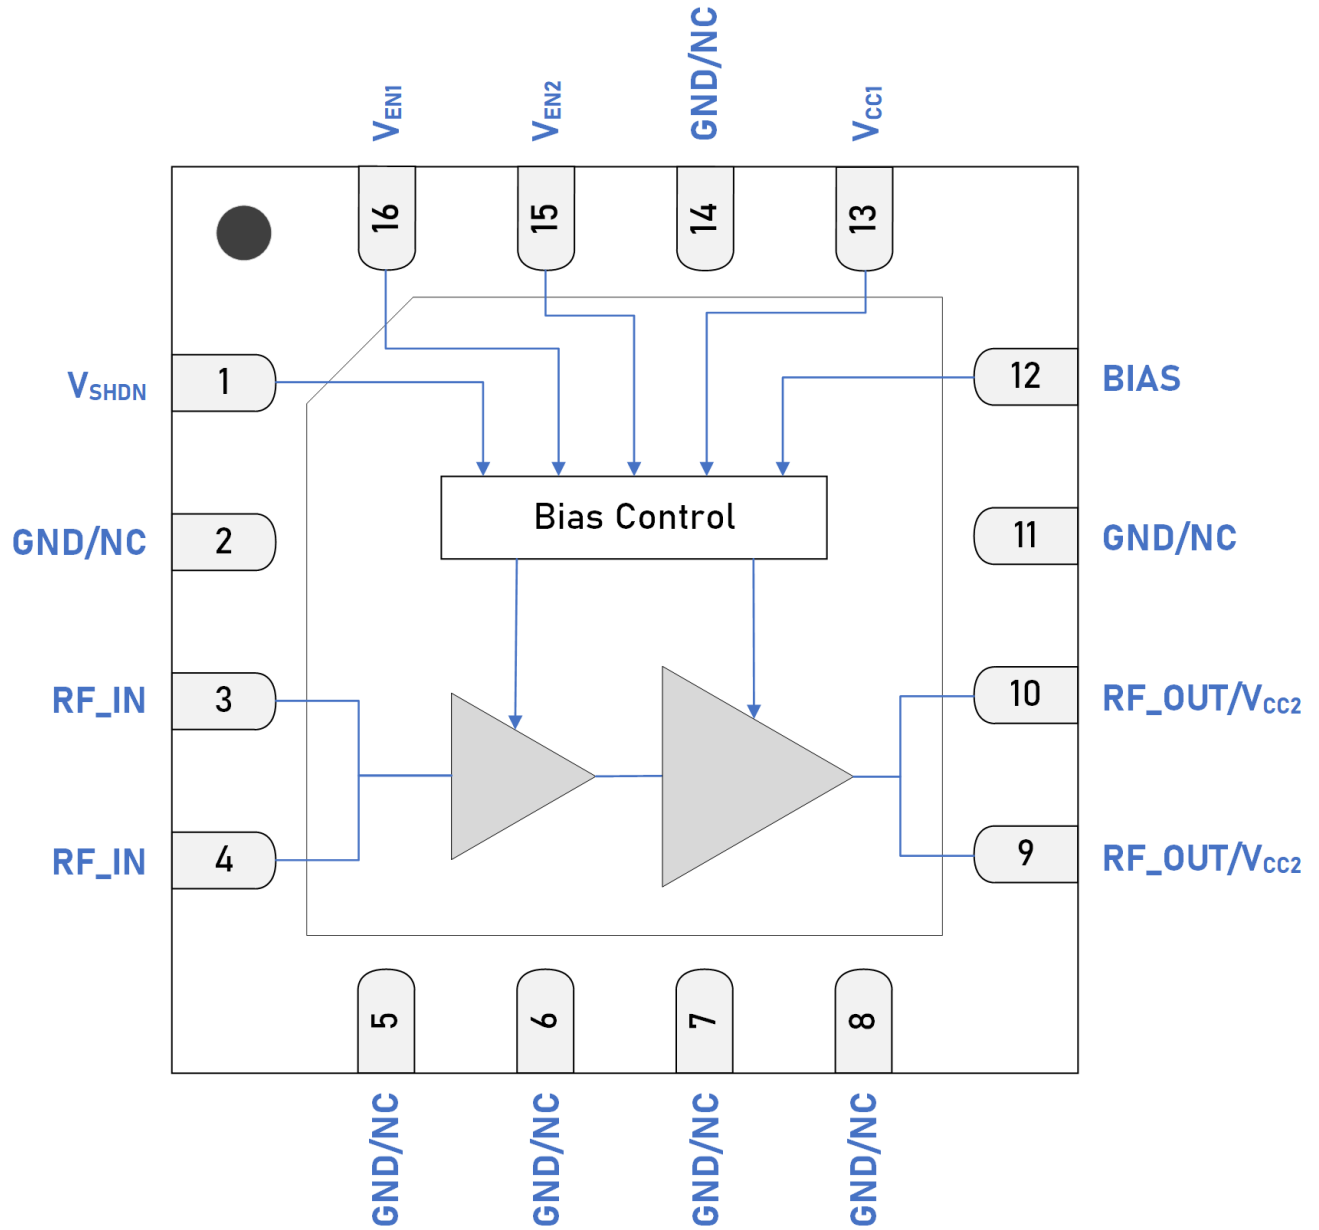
$V_{EN1}$ $V_{EN2}$ GND/NC $V_{CC1}$

16 15 14 13

$V_{SHDN}$ 1

12 BIAS

GND/NC 2

11 GND/NC

Bias Control

RF_IN 3

10 RF_OUT/$V_{CC2}$

RF_IN 4

9 RF_OUT/$V_{CC2}$

5 6 7 8

GND/NC GND/NC GND/NC GND/NC